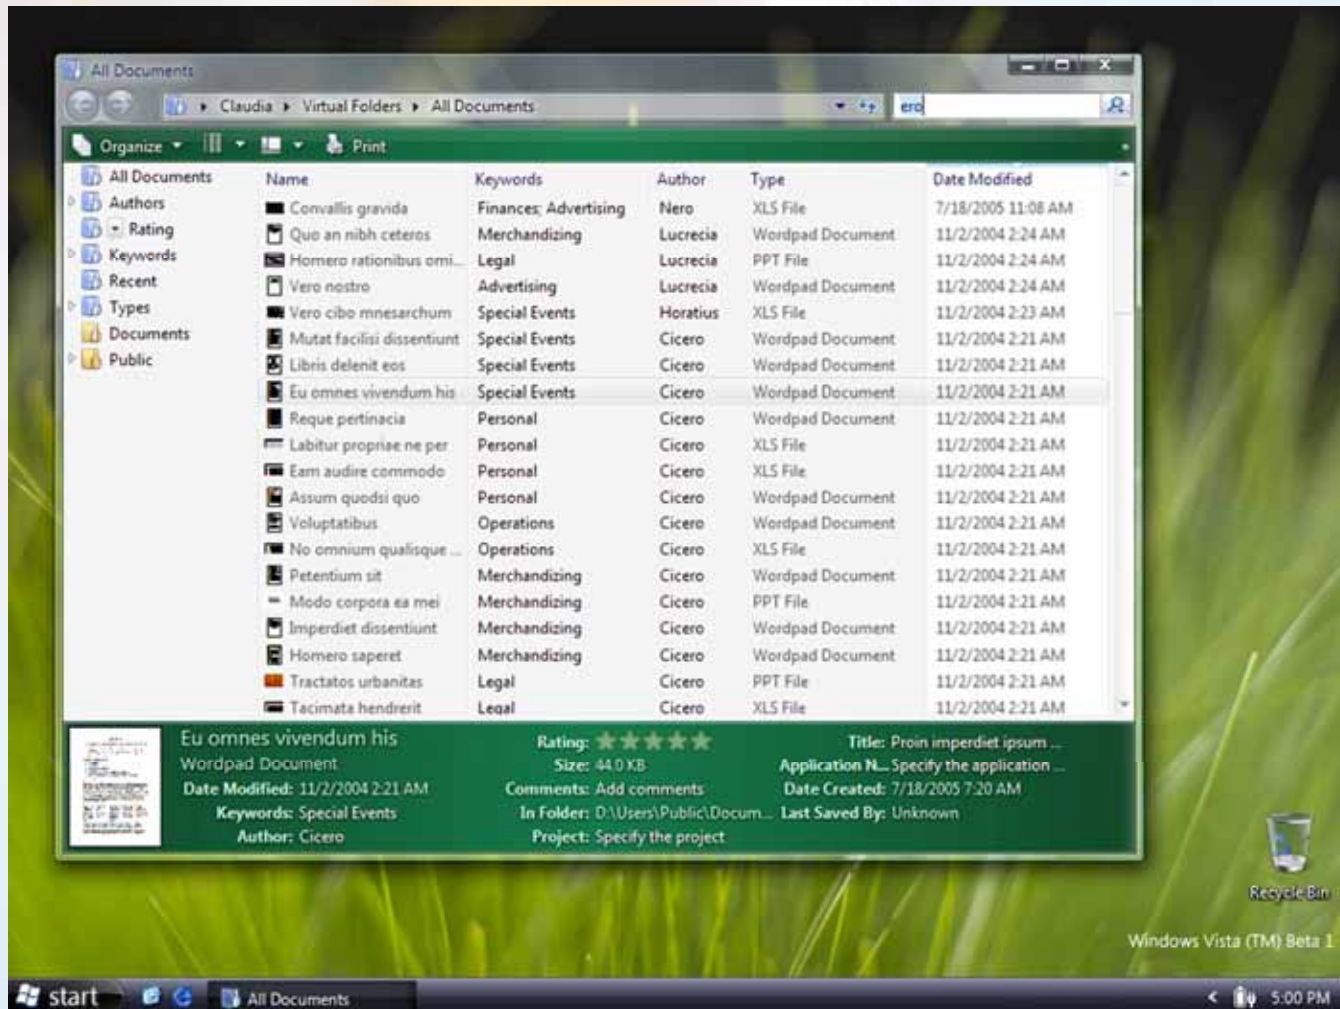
All Documents

Claudia ▸ Virtual Folders ▸ All Documents

ero

Organize ▾ Print

All Documents
Authors
Rating
Keywords
Recent
Types
Documents
Public

| Name | Keywords | Author | Type | Date Modified |
|---|---|---|---|---|
| Convallis gravida | Finances; Advertising | Nero | XLS File | 7/18/2005 11:08 AM |
| Quo an nibh ceteros | Merchandizing | Lucrecia | Wordpad Document | 11/2/2004 2:24 AM |
| Homero rationibus omi... | Legal | Lucrecia | PPT File | 11/2/2004 2:24 AM |
| Vero nostro | Advertising | Lucrecia | Wordpad Document | 11/2/2004 2:24 AM |
| Vero cibo mnesarchum | Special Events | Horatius | XLS File | 11/2/2004 2:23 AM |
| Mutat facilisi dissentiunt | Special Events | Cicero | Wordpad Document | 11/2/2004 2:21 AM |
| Libris delenit eos | Special Events | Cicero | Wordpad Document | 11/2/2004 2:21 AM |
| Eu omnes vivendum his | Special Events | Cicero | Wordpad Document | 11/2/2004 2:21 AM |
| Reque pertinacia | Personal | Cicero | Wordpad Document | 11/2/2004 2:21 AM |
| Labitur propriae ne per | Personal | Cicero | XLS File | 11/2/2004 2:21 AM |
| Eam audire commodo | Personal | Cicero | XLS File | 11/2/2004 2:21 AM |
| Assum quodsi quo | Personal | Cicero | Wordpad Document | 11/2/2004 2:21 AM |
| Voluptatibus | Operations | Cicero | Wordpad Document | 11/2/2004 2:21 AM |
| No omnium qualisque ... | Operations | Cicero | XLS File | 11/2/2004 2:21 AM |
| Petentium sit | Merchandizing | Cicero | Wordpad Document | 11/2/2004 2:21 AM |
| Modo corpora ea mei | Merchandizing | Cicero | PPT File | 11/2/2004 2:21 AM |
| Imperdiet dissentiunt | Merchandizing | Cicero | Wordpad Document | 11/2/2004 2:21 AM |
| Homero saperet | Merchandizing | Cicero | Wordpad Document | 11/2/2004 2:21 AM |
| Tractatos urbanitas | Legal | Cicero | PPT File | 11/2/2004 2:21 AM |
| Tacimata hendrerit | Legal | Cicero | XLS File | 11/2/2004 2:21 AM |

Eu omnes vivendum his
Wordpad Document
Date Modified: 11/2/2004 2:21 AM
Keywords: Special Events
Author: Cicero
Rating:
Size: 44.0 KB
Comments: Add comments
In Folder: D:\Users\Public\Docum...
Project: Specify the project
Title: Proin imperdiet ipsum ...
Application N... Specify the application ...
Date Created: 7/18/2005 7:20 AM
Last Saved By: Unknown

Recycle Bin
Windows Vista (TM) Beta 1
start All Documents 5:00 PM